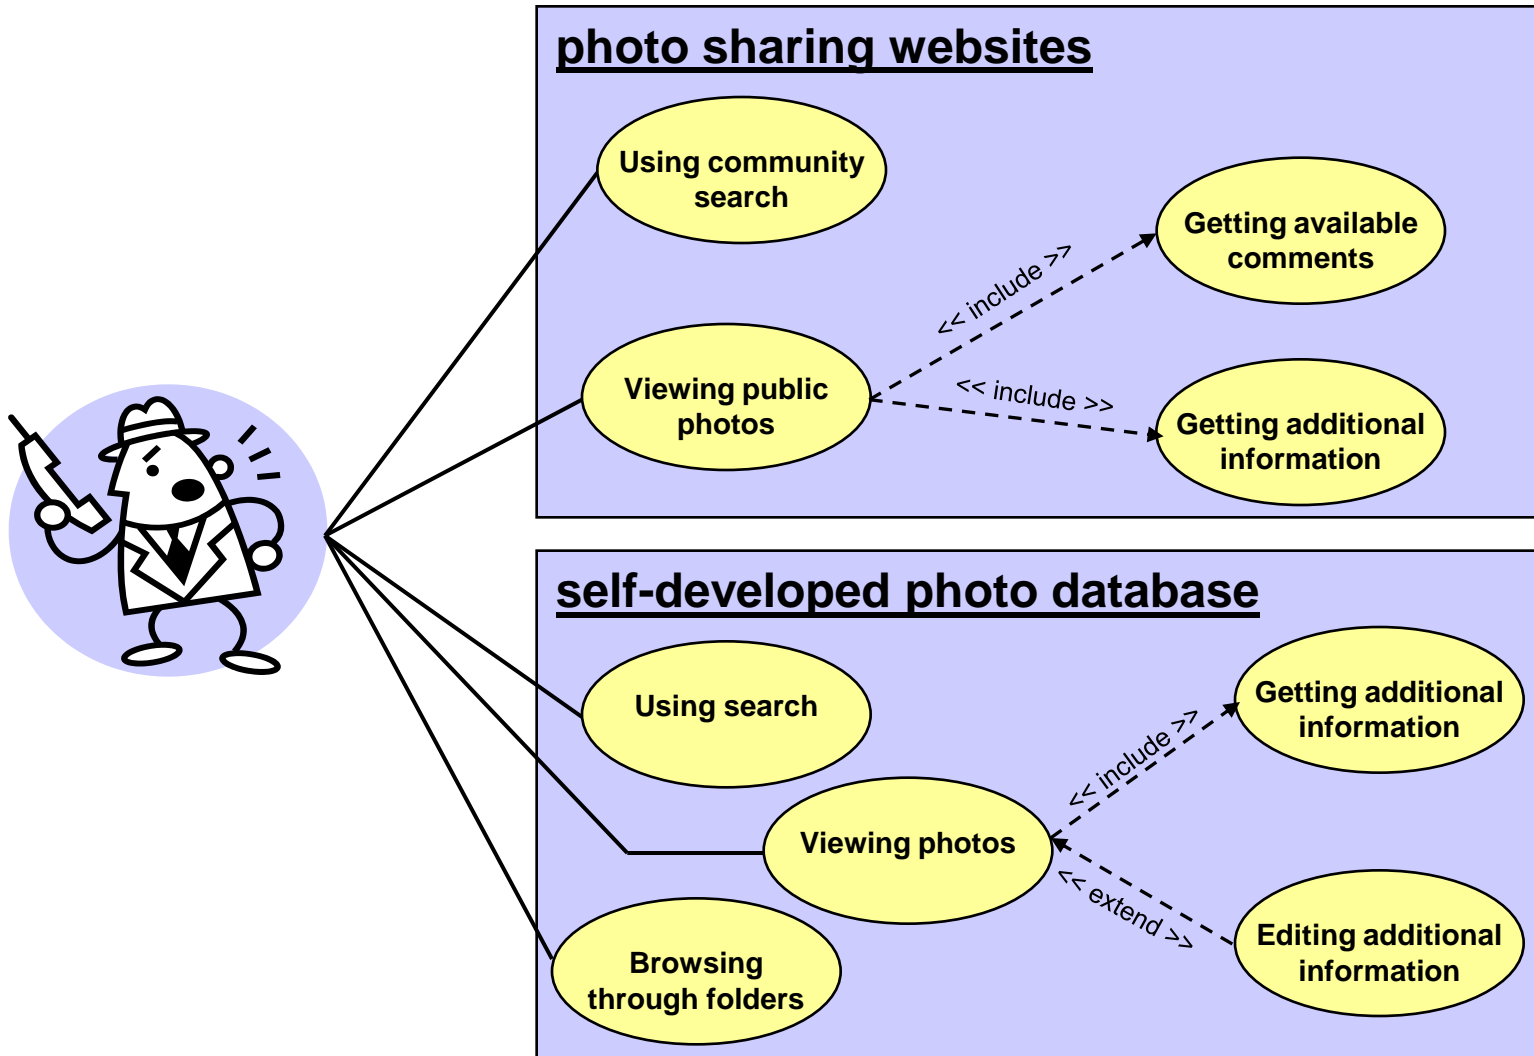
photo sharing websites

Using community search

Getting available comments

<< include >>

Viewing public photos

<< include >>

Getting additional information

self-developed photo database

Using search

Getting additional information

<< include >>

Viewing photos

<< extend >>

Editing additional information

Browsing through folders